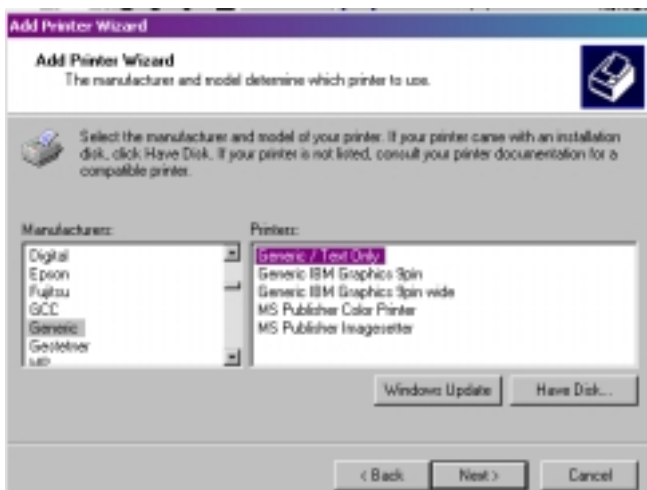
Add Printer Wizard

Add Printer Wizard
The manufacturer and model determine which printer to use.

Select the manufacturer and model of your printer. If your printer came with an installation disk, click Have Disk. If your printer is not listed, consult your printer documentation for a compatible printer.

Manufacturers:
Digital
Epson
Fujitsu
GCC
Generic
Gestetner
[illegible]

Printers:
Generic / Text Only
Generic IBM Graphics 9pin
Generic IBM Graphics 9pin wide
MS Publisher Color Printer
MS Publisher Imagesetter

Windows Update
Have Disk...

< Back
Next >
Cancel